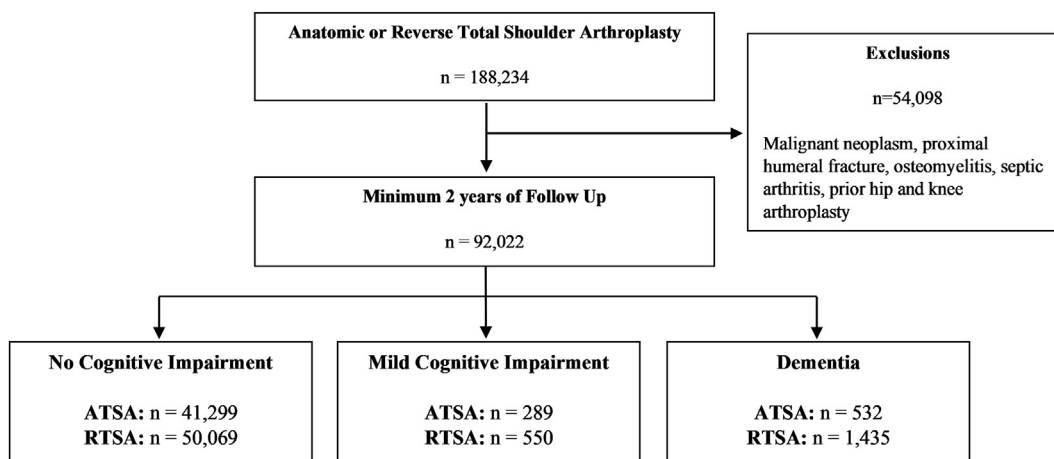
Anatomic or Reverse Total Shoulder Arthroplasty

n = 188,234

Exclusions

n=54,098

Malignant neoplasm, proximal humeral fracture, osteomyelitis, septic arthritis, prior hip and knee arthroplasty

Minimum 2 years of Follow Up

n = 92,022

No Cognitive Impairment

ATSA: n = 41,299
RTSA: n = 50,069

Mild Cognitive Impairment

ATSA: n = 289
RTSA: n = 550

Dementia

ATSA: n = 532
RTSA: n = 1,435